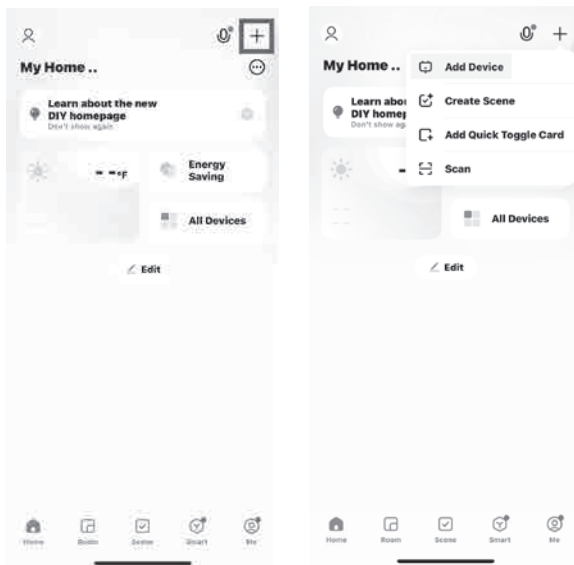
My Home ..

Learn about the new DIY homepage
Don't show again

- -°F

Energy Saving

All Devices

Edit

Home Room Scene Smart Me

My Home ..

Add Device
Create Scene
Add Quick Toggle Card
Scan

Learn abo
DIY homep
Don't show ag

All Devices

Edit

Home Room Scene Smart Me